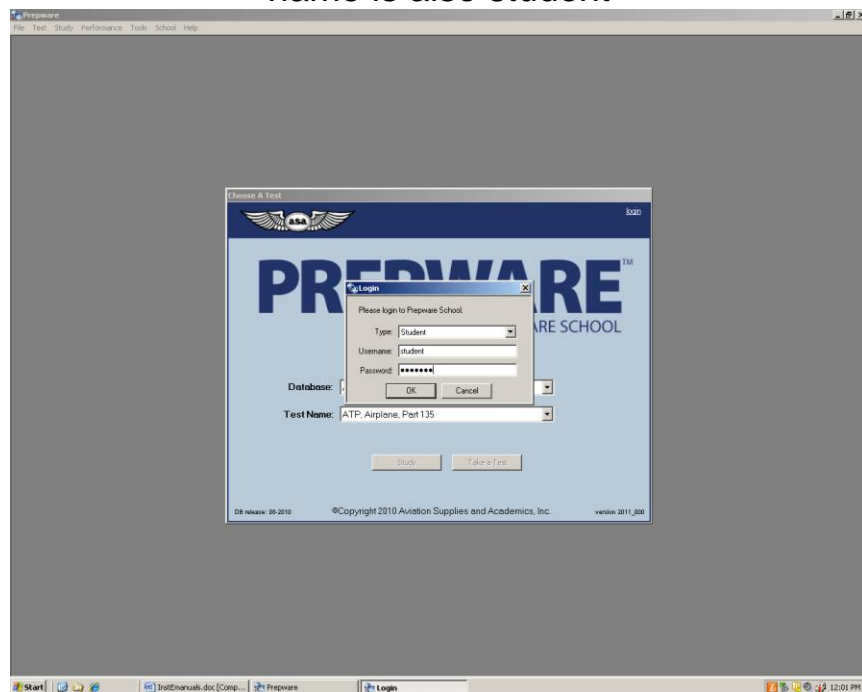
name is also student

Prepware

File Test Study Performance Tools School Help

Choose A Test

ASA

login

PREPWARE™

ARE SCHOOL

Login

Please login to Prepware School.

Type: Student

Username: student

Password: •••••••

OK Cancel

Database:

Test Name: ATP: Airplane, Part 135

Study Take a Test

DB release: 06-2010

©Copyright 2010 Aviation Supplies and Academics, Inc.

version 2011_000

Start InstEmanuals.doc [Comp... Prepware Login 12:01 PM